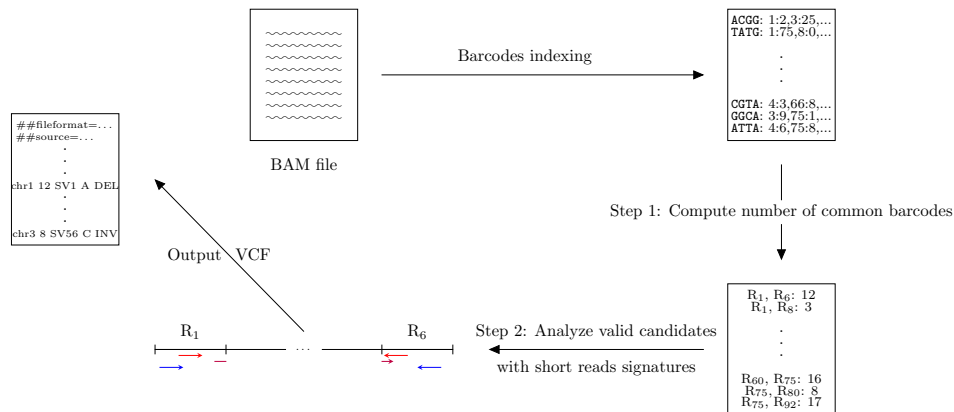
BAM file

Barcodes indexing

ACGG: 1:2,3:25,...
TATG: 1:75,8:0,...
.
.
.
CGTA: 4:3,66:8,...
GGCA: 3:9,75:1,...
ATTA: 4:6,75:8,...

Step 1: Compute number of common barcodes

$R_1$, $R_6$: 12
$R_1$, $R_8$: 3
.
.
.
$R_{60}$, $R_{75}$: 16
$R_{75}$, $R_{80}$: 8
$R_{75}$, $R_{92}$: 17

Step 2: Analyze valid candidates with short reads signatures

$R_1$ ... $R_6$

Output VCF

##fileformat=...
##source=...
.
.
.
chr1 12 SV1 A DEL
.
.
.
chr3 8 SV56 C INV